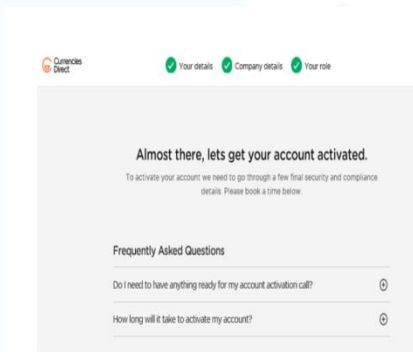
Currencies Direct

Your details Company details Your role

Almost there, lets get your account activated.

To activate your account we need to go through a few final security and compliance details. Please book a time below.

Frequently Asked Questions

Do I need to have anything ready for my account activation call?

How long will it take to activate my account?